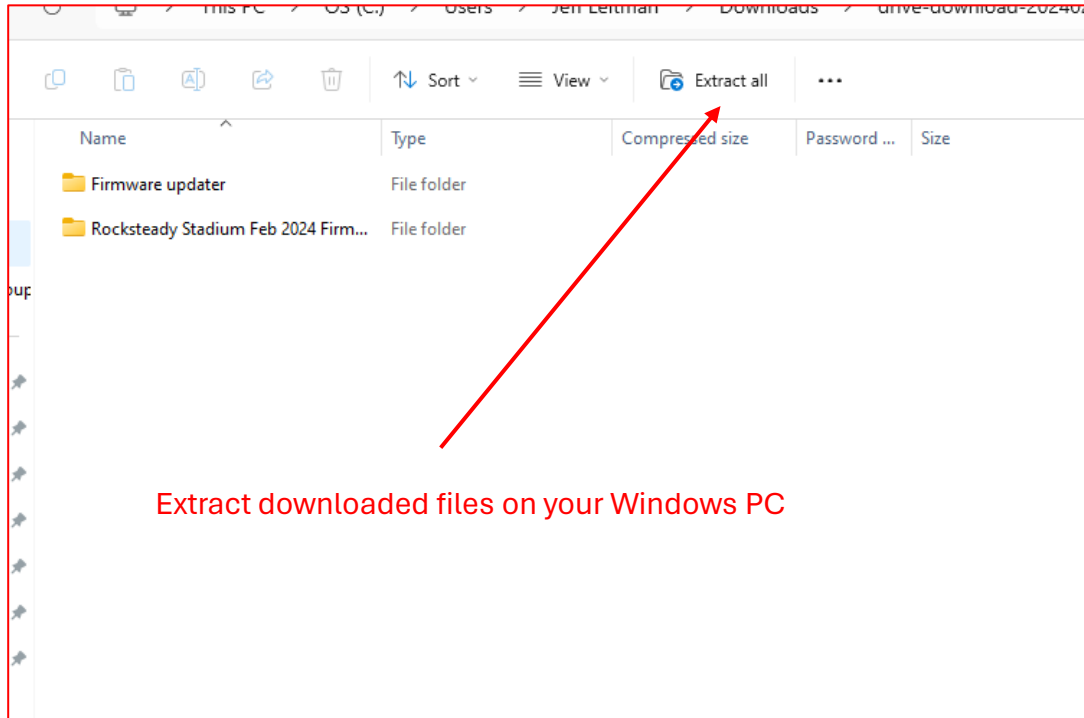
This PC > OS (C:) > Users > Jeff Leitman > Downloads > drive-download-20240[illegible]

Sort View Extract all ...

| Name | Type | Compressed size | Password ... | Size |
|---|---|---|---|---|
| Firmware updater | File folder | | | |
| Rocksteady Stadium Feb 2024 Firm... | File folder | | | |

oup

Extract downloaded files on your Windows PC